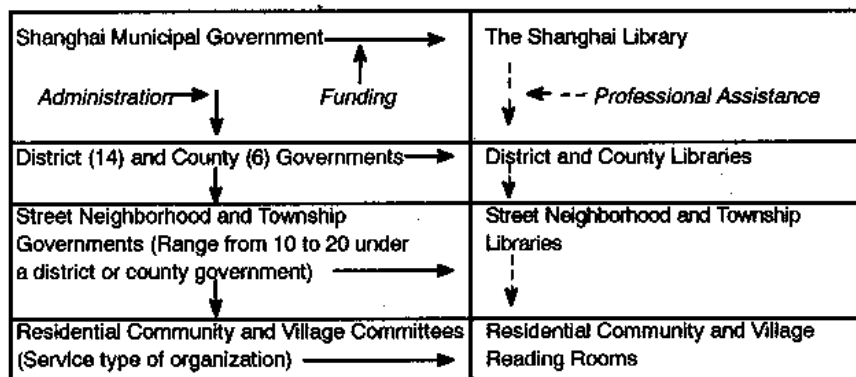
| Shanghai Municipal Government Administration Funding | The Shanghai Library Professional Assistance |
|---|---|
| District (14) and County (6) Governments | District and County Libraries |
| Street Neighborhood and Township Governments (Range from 10 to 20 under a district or county government) | Street Neighborhood and Township Libraries |
| Residential Community and Village Committees (Service type of organization) | Residential Community and Village Reading Rooms |